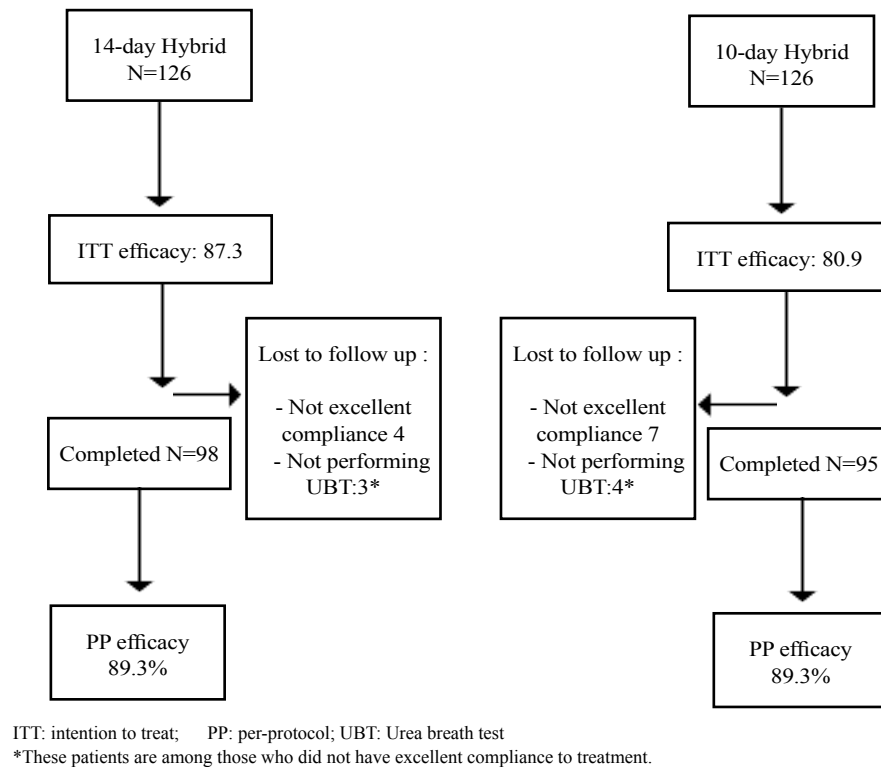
14-day Hybrid
N=126

ITT efficacy: 87.3

Lost to follow up :

- Not excellent compliance 4
- Not performing UBT:3*

Completed N=98

PP efficacy
89.3%

10-day Hybrid
N=126

ITT efficacy: 80.9

Lost to follow up :

- Not excellent compliance 7
- Not performing UBT:4*

Completed N=95

PP efficacy
89.3%

ITT: intention to treat; PP: per-protocol; UBT: Urea breath test
*These patients are among those who did not have excellent compliance to treatment.